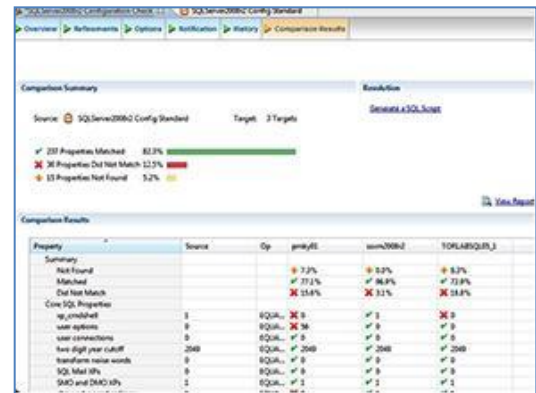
SQLServer2008r2 Configuration Check ... | SQLServer2008r2 Config Standard

Overview | Refinements | Options | Notification | History | Comparison Results

Comparison Summary

Source: SQLServer2008r2 Config Standard Target: 3 Targets

✓ 237 Properties Matched: 82.3%
✗ 36 Properties Did Not Match: 12.5%
15 Properties Not Found: 5.2%

Resolution

Generate a SQL Script

View Report

Comparison Results

| Property | Source | Op | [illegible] | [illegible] | TOPLABSQL05_1 |
|---|---|---|---|---|---|
| Summary | | | | | |
| Not Found | | | 7.2% | 0.0% | 8.3% |
| Matched | | | 77.1% | 96.9% | 72.9% |
| Did Not Match | | | 15.6% | 3.1% | 18.8% |
| Core SQL Properties | | | | | |
| xp_cmdshell | 1 | EQUA... | 0 | 1 | 0 |
| user options | 0 | EQUA... | 56 | 0 | 0 |
| user connections | 0 | EQUA... | 0 | 0 | 0 |
| two digit year cutoff | 2049 | EQUA... | 2049 | 2049 | 2049 |
| transform noise words | 0 | EQUA... | 0 | 0 | 0 |
| SQL Mail XPs | 0 | EQUA... | 0 | 0 | 0 |
| SMO and DMO XPs | 1 | EQUA... | 1 | 1 | 1 |